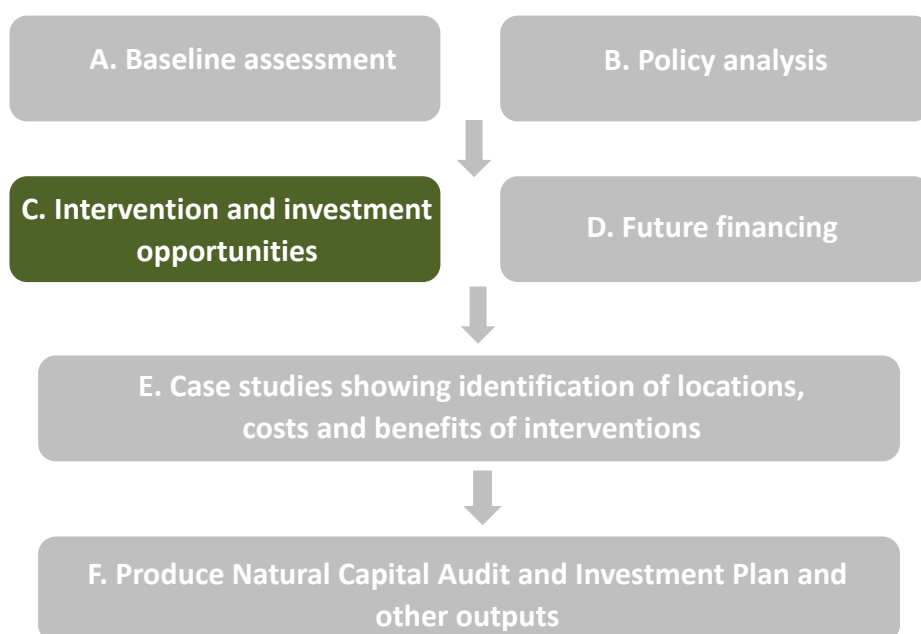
A. Baseline assessment

B. Policy analysis

C. Intervention and investment opportunities

D. Future financing

E. Case studies showing identification of locations, costs and benefits of interventions

F. Produce Natural Capital Audit and Investment Plan and other outputs